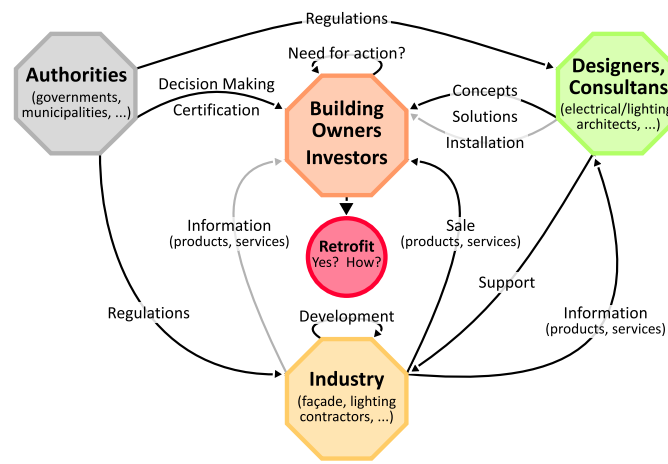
Regulations

Authorities
(governments, municipalities, ...)

Need for action?

Designers, Consultans
(electrical/lighting architects, ...)

Decision Making
Certification

Building Owners Investors

Concepts
Solutions
Installation

Information
(products, services)

Retrofit
Yes? How?

Sale
(products, services)

Support

Regulations

Information
(products, services)

Development

Industry
(façade, lighting contractors, ...)